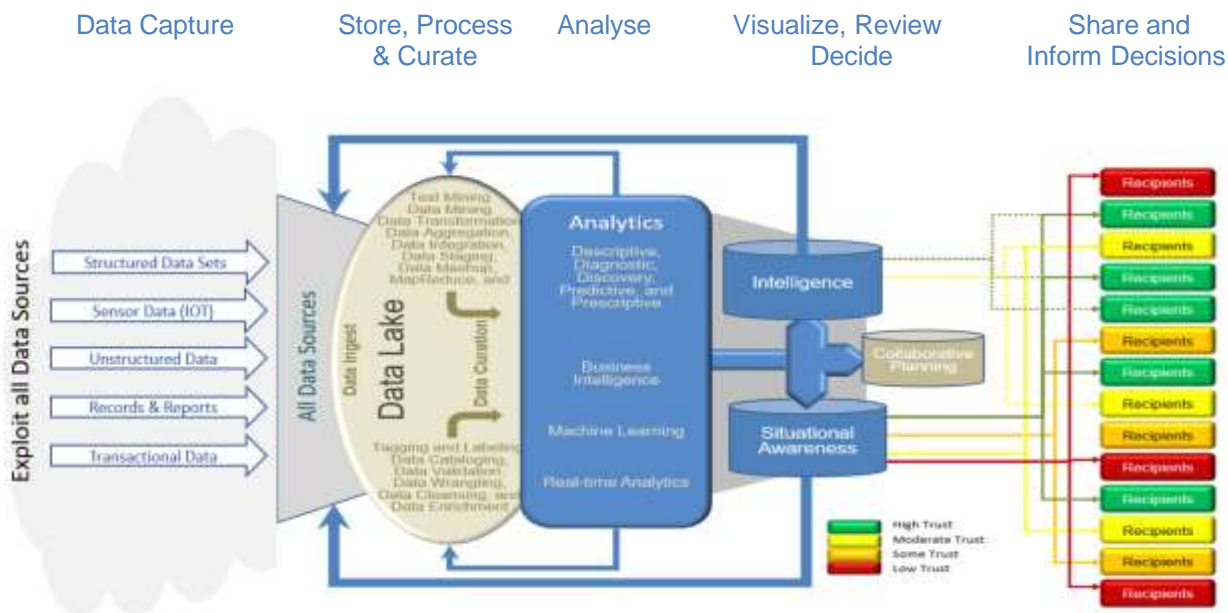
Data Capture

Store, Process & Curate

Analyse

Visualize, Review Decide

Share and Inform Decisions

Exploit all Data Sources

Structured Data Sets

Sensor Data (IOT)

Unstructured Data

Records & Reports

Transactional Data

All Data Sources

Data Ingest

Data Lake

Data Curation

Text Mining, Data Mining, Data Transformation, Data Aggregation, Data Integration, Data Staging, Data Mashup, MapReduce, and

Tagging and Labeling, Data Cataloging, Data Validation, Data Wrangling, Data Cleansing, and Data Enrichment

Analytics

Descriptive, Diagnostic, Discovery, Predictive, and Prescriptive

Business Intelligence

Machine Learning

Real-time Analytics

Intelligence

Collaborative Planning

Situational Awareness

Recipients

Recipients

Recipients

Recipients

Recipients

Recipients

Recipients

Recipients

Recipients

Recipients

Recipients

Recipients

Recipients

Recipients

High Trust

Moderate Trust

Some Trust

Low Trust